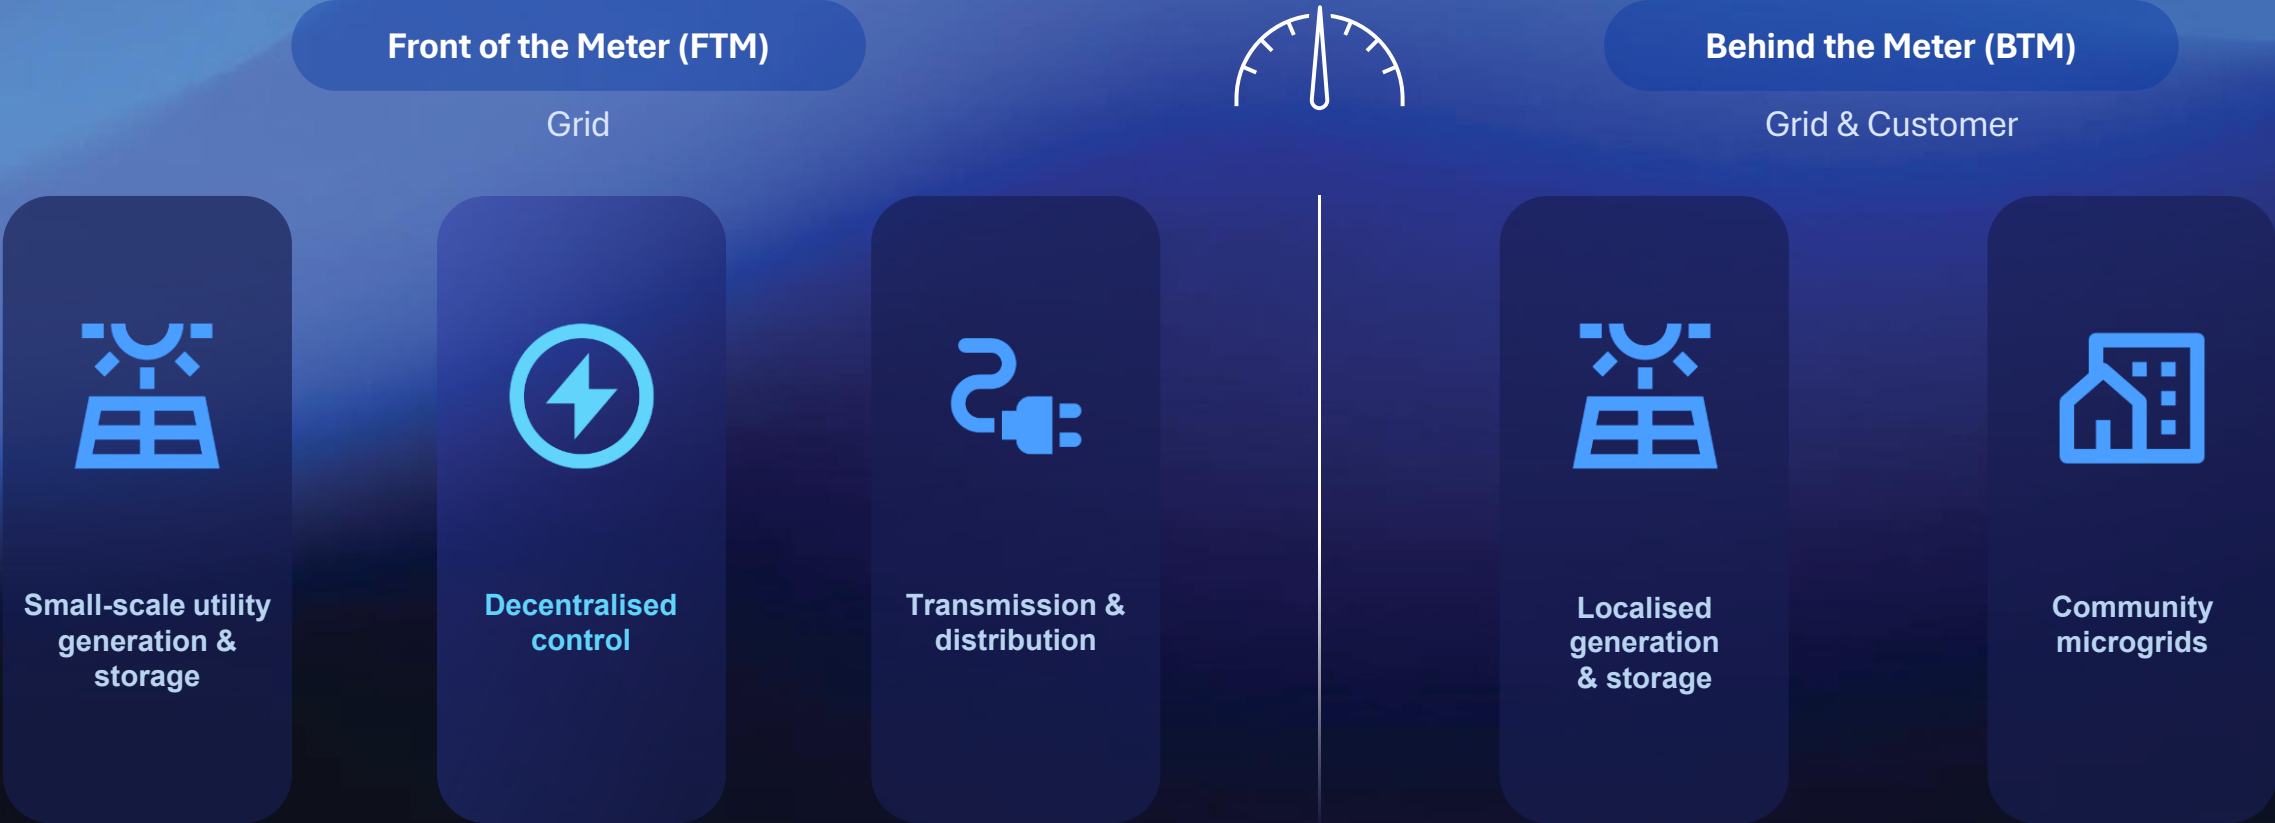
Front of the Meter (FTM)

Grid

Behind the Meter (BTM)

Grid & Customer

Small-scale utility generation & storage

Decentralised control

Transmission & distribution

Localised generation & storage

Community microgrids